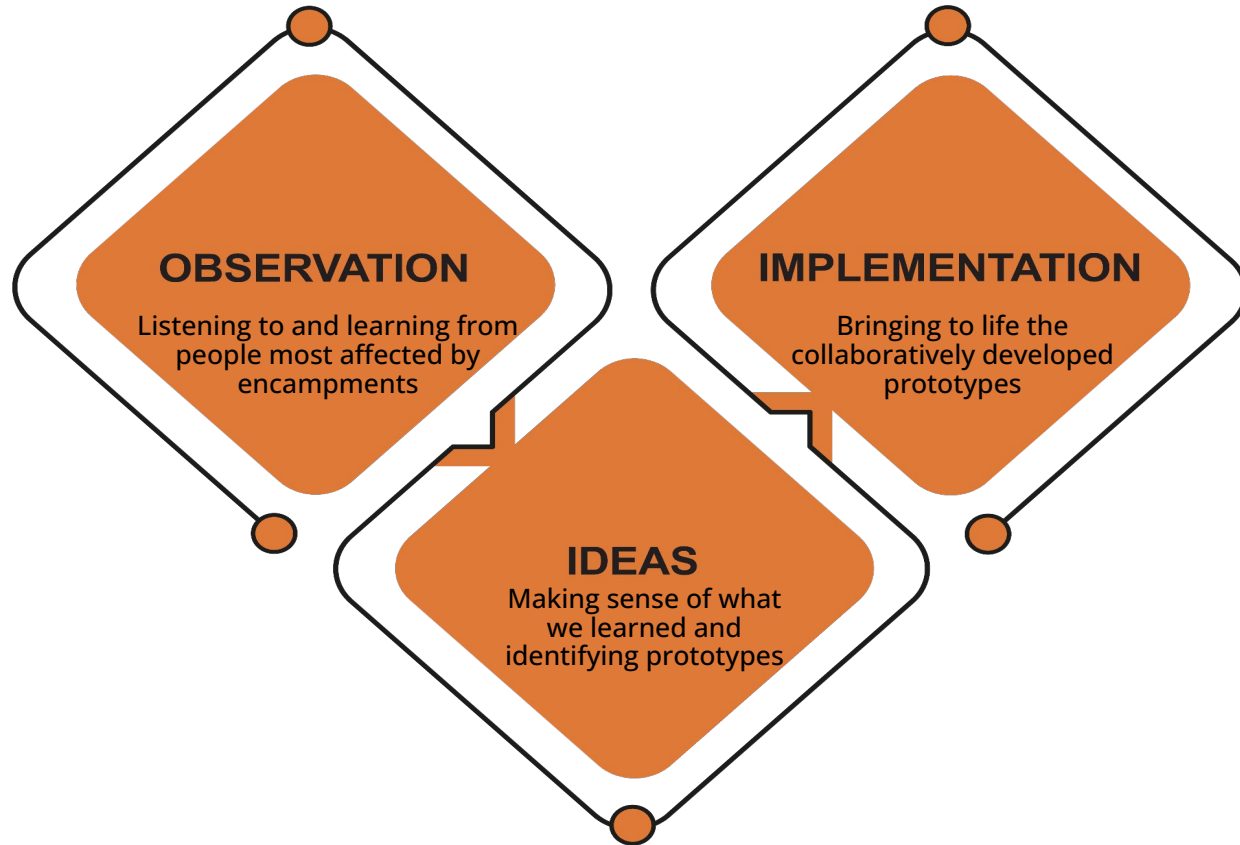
OBSERVATION
Listening to and learning from people most affected by encampments

IDEAS
Making sense of what we learned and identifying prototypes

IMPLEMENTATION
Bringing to life the collaboratively developed prototypes